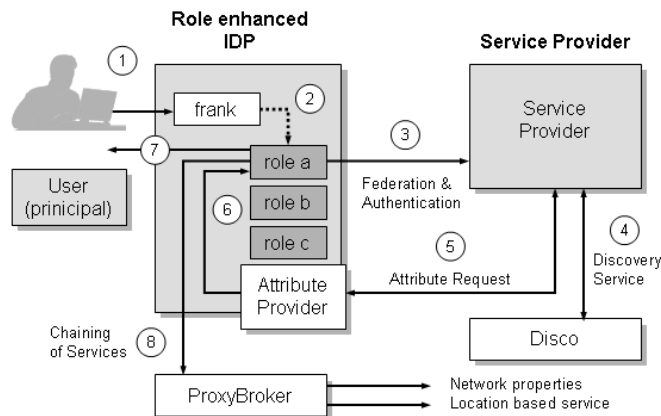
Role enhanced IDP

Service Provider

1

frank

2

3

Service Provider

7

role a

User (principal)

6

role b

Federation & Authentication

role c

5

4

Discovery Service

Attribute Provider

Attribute Request

Chaining of Services

8

Disco

ProxyBroker

Network properties

Location based service